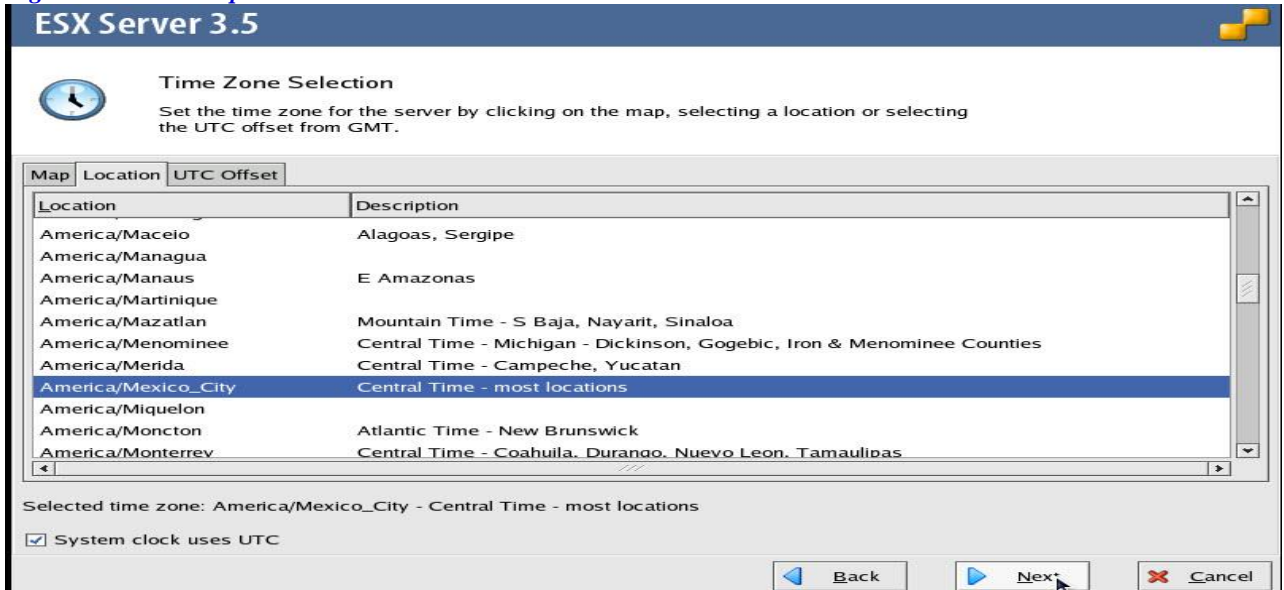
ESX Server 3.5

Time Zone Selection

Set the time zone for the server by clicking on the map, selecting a location or selecting the UTC offset from GMT.

Map | Location | UTC Offset

| Location | Description |
|---|---|
| America/Maceio | Alagoas, Sergipe |
| America/Managua | |
| America/Manaus | E Amazonas |
| America/Martinique | |
| America/Mazatlan | Mountain Time - S Baja, Nayarit, Sinaloa |
| America/Menominee | Central Time - Michigan - Dickinson, Gogebic, Iron & Menominee Counties |
| America/Merida | Central Time - Campeche, Yucatan |
| America/Mexico_City | Central Time - most locations |
| America/Miquelon | |
| America/Moncton | Atlantic Time - New Brunswick |
| America/Monterrey | Central Time - Coahuila, Durango, Nuevo Leon, Tamaulipas |

Selected time zone: America/Mexico_City - Central Time - most locations

System clock uses UTC

Back | Next | Cancel